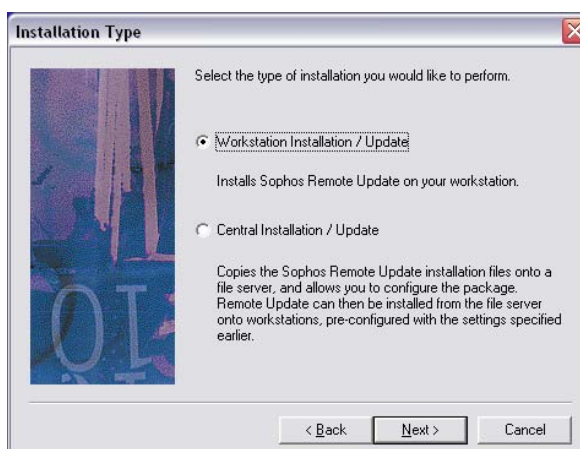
Installation Type

Select the type of installation you would like to perform.

Workstation Installation / Update

Installs Sophos Remote Update on your workstation.

Central Installation / Update

Copies the Sophos Remote Update installation files onto a file server, and allows you to configure the package. Remote Update can then be installed from the file server onto workstations, pre-configured with the settings specified earlier.

< Back
Next >
Cancel